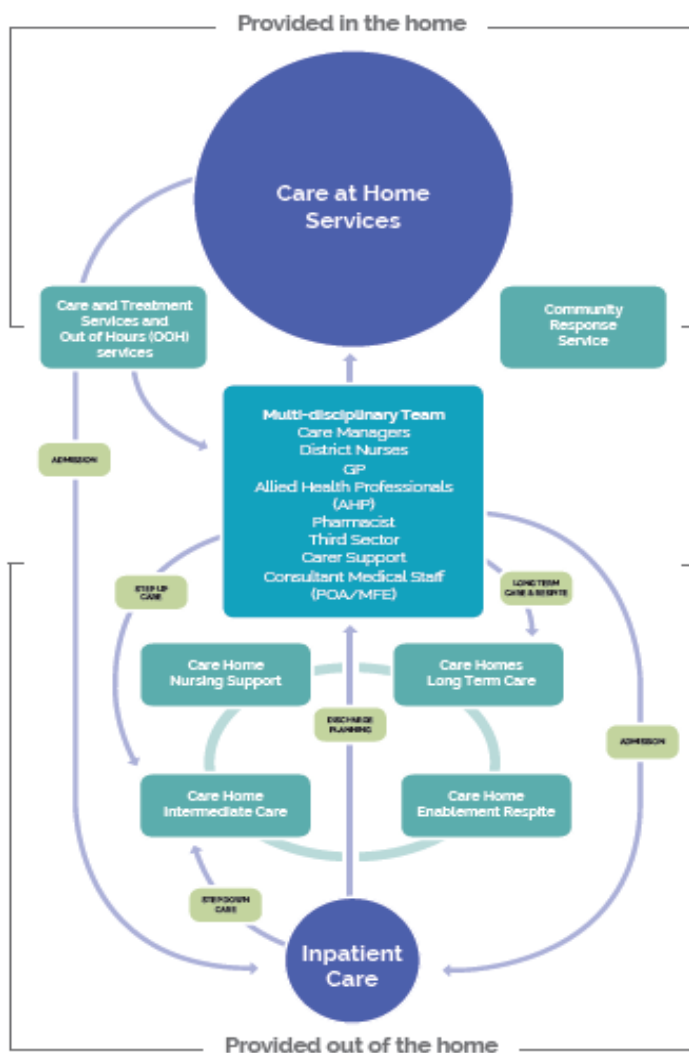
Provided in the home

Care at Home Services

Care and Treatment Services and Out of Hours (OOH) services

Community Response Service

ADMISSION

Multi-disciplinary Team
Care Managers
District Nurses
GP
Allied Health Professionals (AHP)
Pharmacist
Third Sector
Carer Support
Consultant Medical Staff (POA/MFE)

STEP UP CARE

LONG TERM CARE & RESPITE

Care Home Nursing Support

Care Homes Long Term Care

DISCHARGE PLANNING

ADMISSION

Care Home Intermediate Care

Care Home Enablement Respite

STEP DOWN CARE

Inpatient Care

Provided out of the home